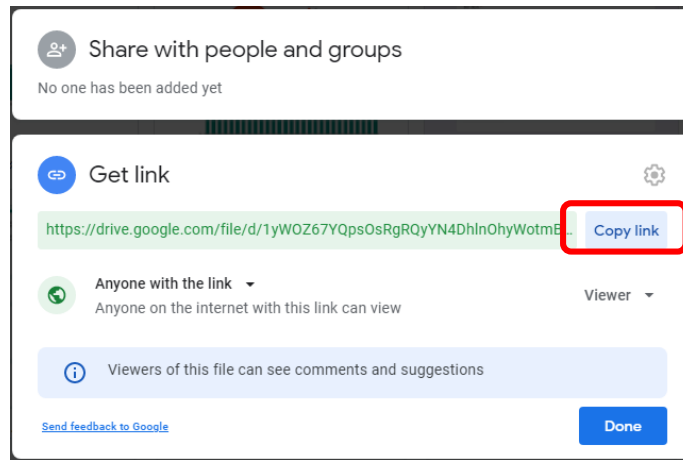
Share with people and groups

No one has been added yet

Get link

https://drive.google.com/file/d/1yWOZ67YQpsOsRgRQyYN4DhlnOhyWotmE...

Copy link

Anyone with the link

Anyone on the internet with this link can view

Viewer

Viewers of this file can see comments and suggestions

Send feedback to Google

Done